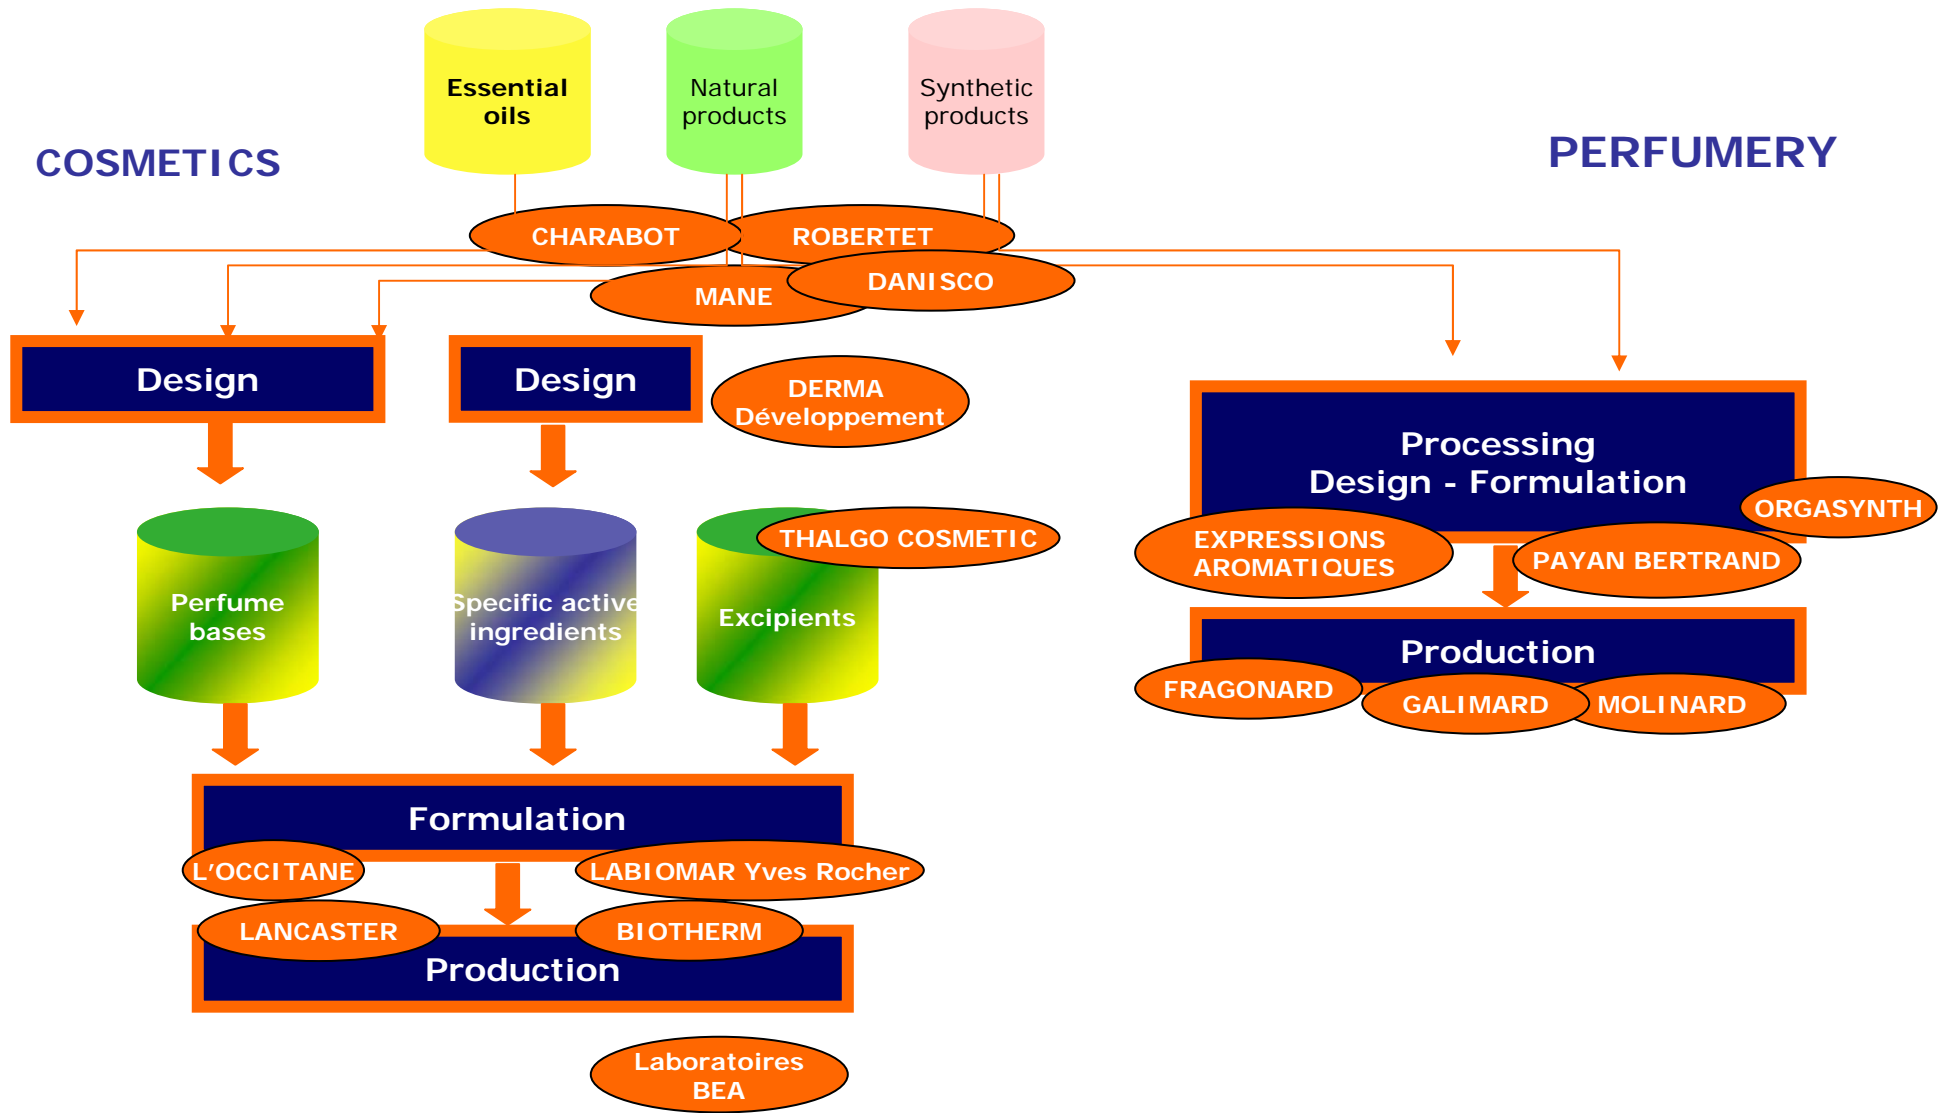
Essential oils

Natural products

Synthetic products

COSMETICS

PERFUMERY

CHARABOT

ROBERTET

MANE

DANISCO

Design

Design

DERMA Développement

Processing
Design - Formulation

ORGASYNTH

EXPRESSIONS AROMATIQUES

PAYAN BERTRAND

Perfume bases

Specific active ingredients

Excipients

THALGO COSMETIC

Production

FRAGONARD

GALIMARD

MOLINARD

Formulation

L'OCCITANE

LABIOMAR Yves Rocher

LANCASTER

BIOTHERM

Production

Laboratoires BEA